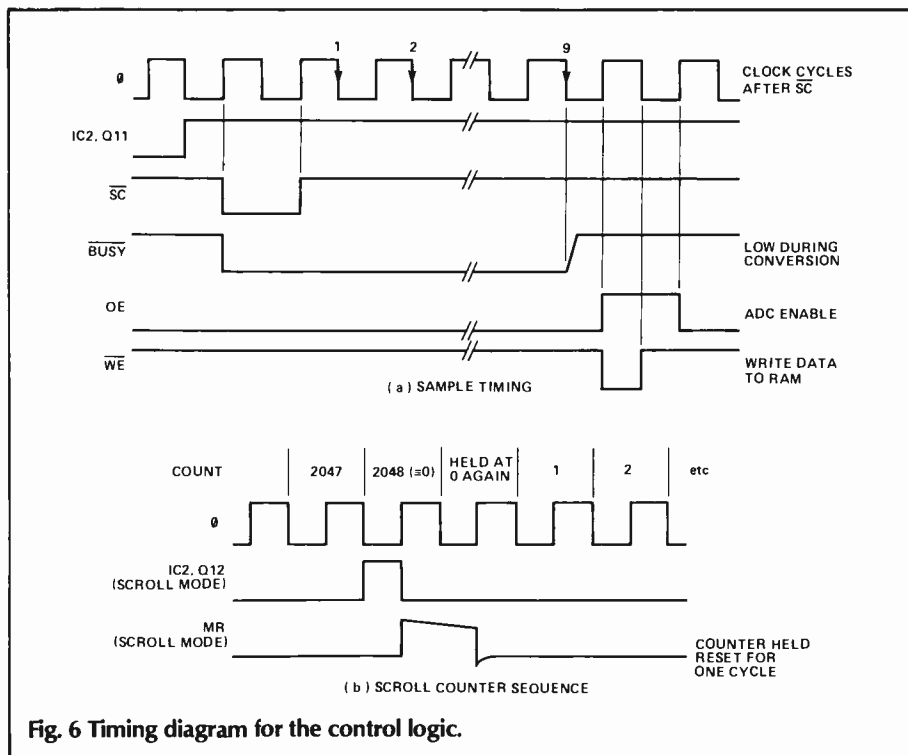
1 2 9

Ø

CLOCK CYCLES AFTER $\overline{SC}$

IC2, Q11

$\overline{SC}$

$\overline{BUSY}$

LOW DURING CONVERSION

OE

ADC ENABLE

$\overline{WE}$

WRITE DATA TO RAM

( a ) SAMPLE TIMING

COUNT

2047

2048 (≡0)

HELD AT 0 AGAIN

1

2

etc

Ø

IC2, Q12 (SCROLL MODE)

MR (SCROLL MODE)

COUNTER HELD RESET FOR ONE CYCLE

( b ) SCROLL COUNTER SEQUENCE

Fig. 6 Timing diagram for the control logic.